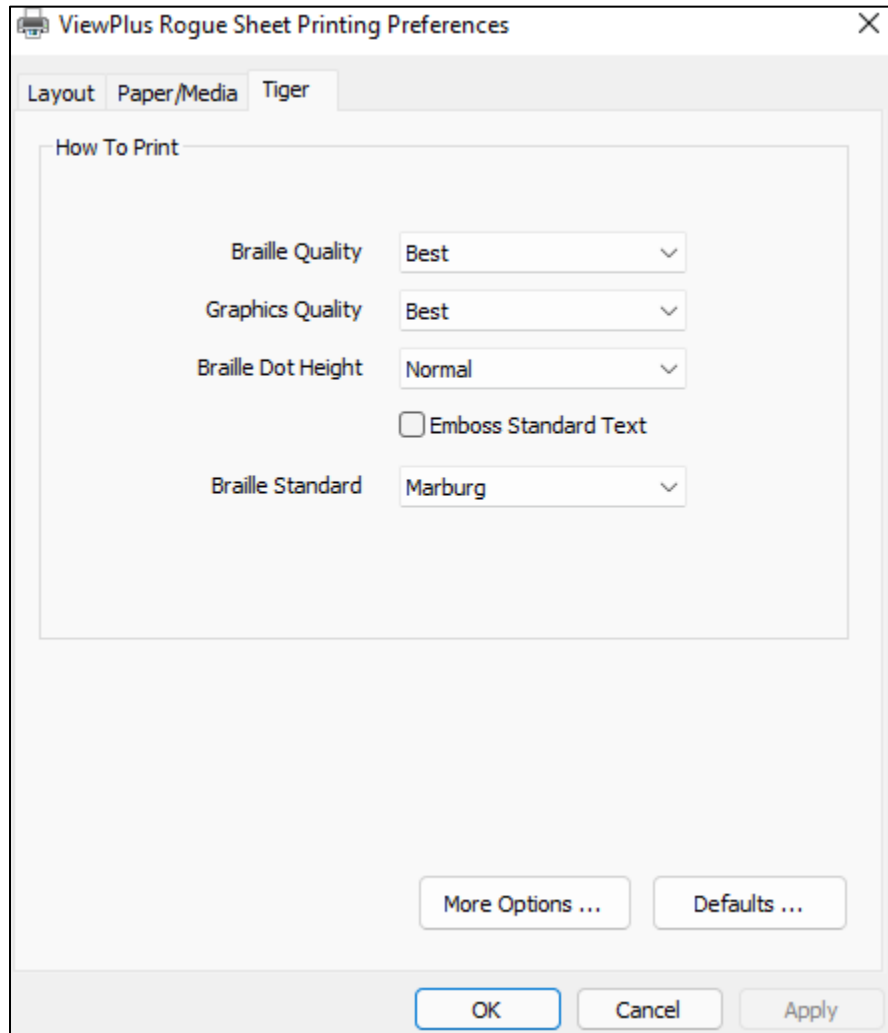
ViewPlus Rogue Sheet Printing Preferences

Layout Paper/Media Tiger

How To Print

Braille Quality Best

Graphics Quality Best

Braille Dot Height Normal

Emboss Standard Text

Braille Standard Marburg

More Options ... Defaults ...

OK Cancel Apply